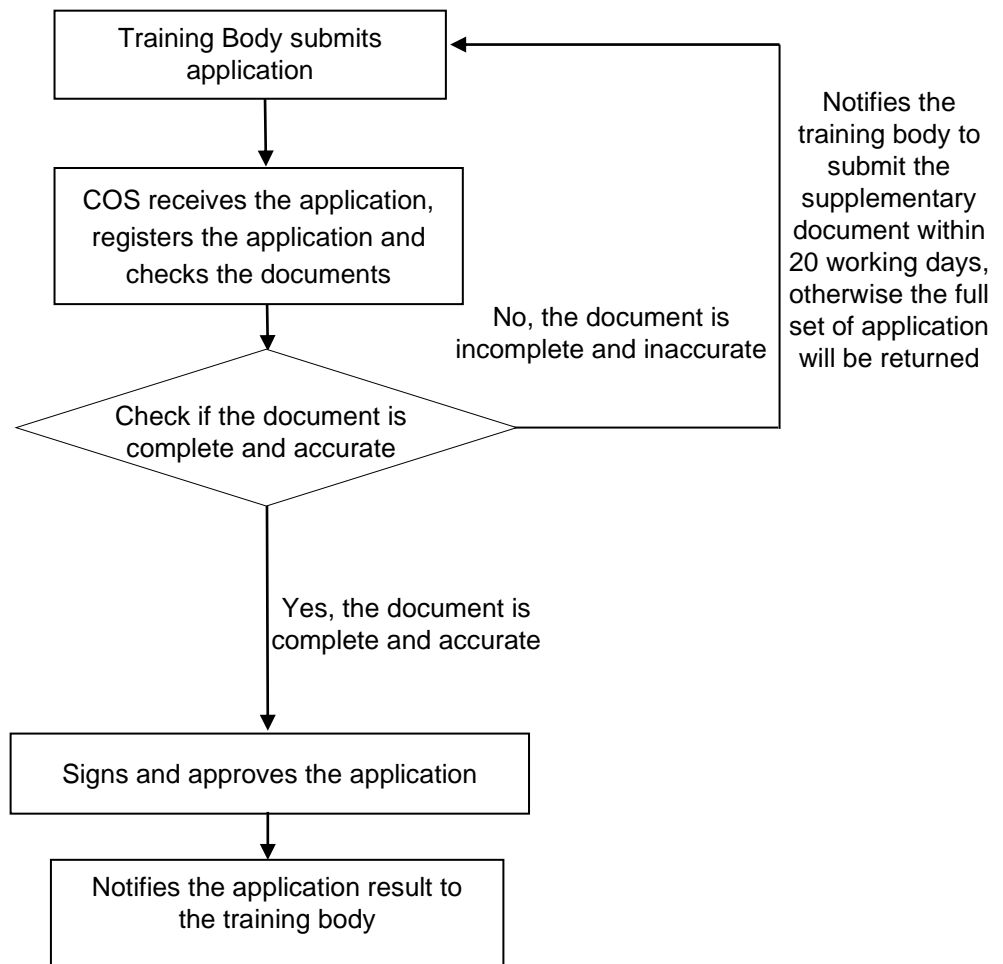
Training Body submits application

COS receives the application, registers the application and checks the documents

Check if the document is complete and accurate

No, the document is incomplete and inaccurate

Notifies the training body to submit the supplementary document within 20 working days, otherwise the full set of application will be returned

Yes, the document is complete and accurate

Signs and approves the application

Notifies the application result to the training body